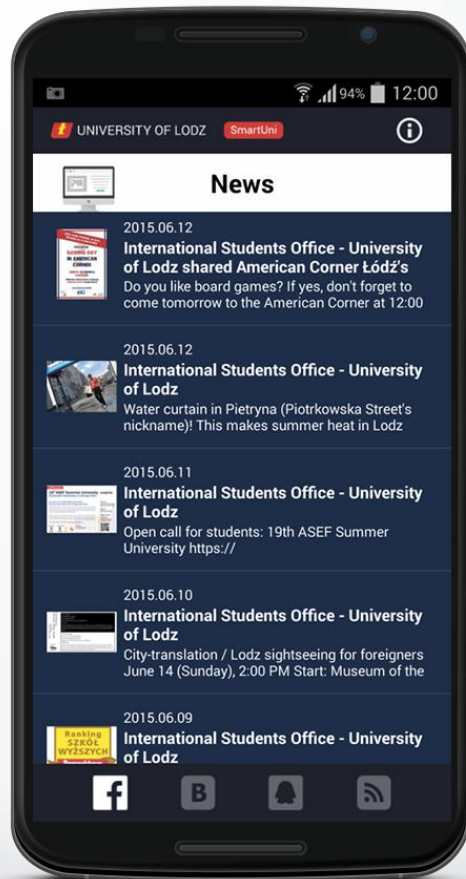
94% 12:00

UNIVERSITY OF LODZ SmartUni

News

2015.06.12
International Students Office - University of Lodz shared American Corner Łódź's
Do you like board games? If yes, don't forget to come tomorrow to the American Corner at 12:00

2015.06.12
International Students Office - University of Lodz
Water curtain in Pietryna (Piotrkowska Street's nickname)! This makes summer heat in Lodz

2015.06.11
International Students Office - University of Lodz
Open call for students: 19th ASEF Summer University https://

2015.06.10
International Students Office - University of Lodz
City-translation / Lodz sightseeing for foreigners June 14 (Sunday), 2:00 PM Start: Museum of the

2015.06.09
International Students Office - University of Lodz

Ranking SZKÓŁ WYŻSZYCH

f B